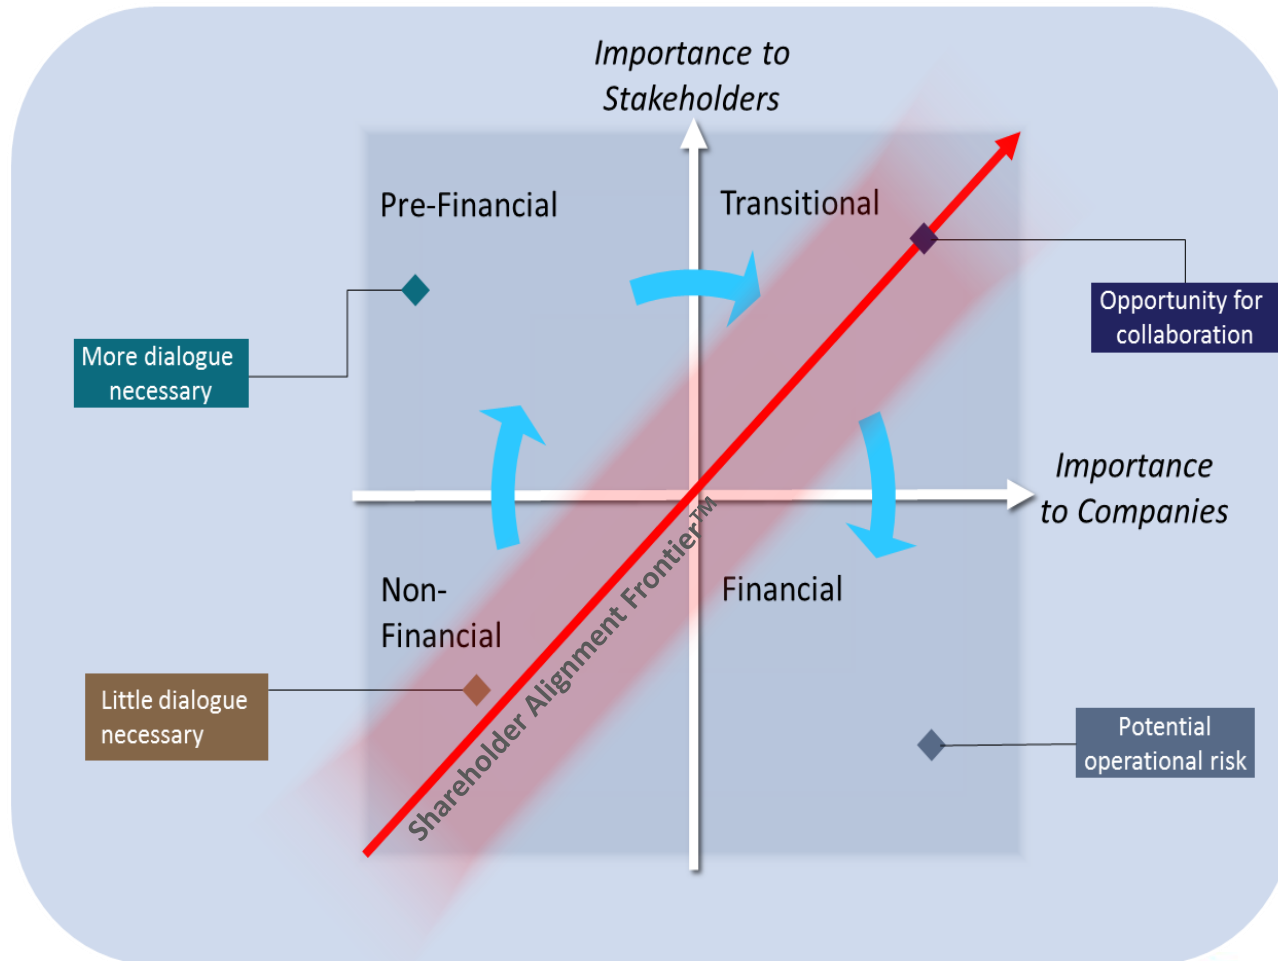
Importance to Stakeholders

Pre-Financial

Transitional

Opportunity for collaboration

More dialogue necessary

Importance to Companies

Non-Financial

Financial

Shareholder Alignment Frontier™

Little dialogue necessary

Potential operational risk